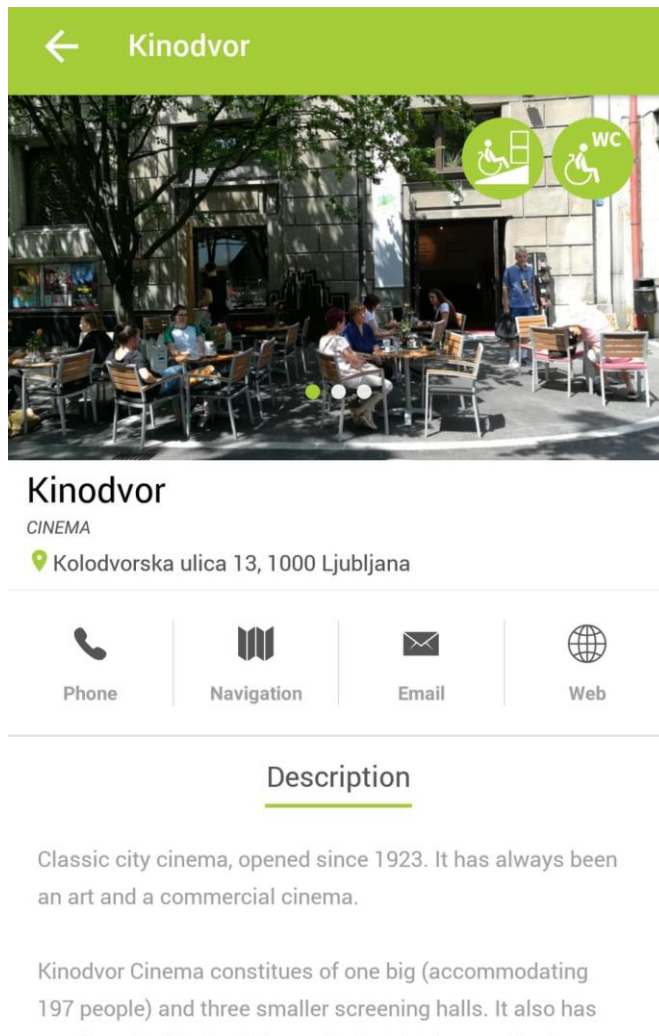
Kinodvor

WC

Kinodvor
CINEMA
Kolodvorska ulica 13, 1000 Ljubljana

Phone
Navigation
Email
Web

Description

Classic city cinema, opened since 1923. It has always been an art and a commercial cinema.

Kinodvor Cinema constitues of one big (accommodating 197 people) and three smaller screening halls. It also has